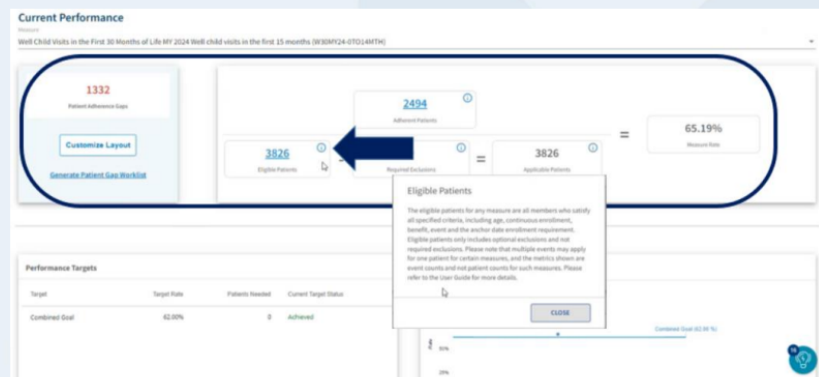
Current Performance

Measure

Well Child Visits in the First 30 Months of Life MY 2024 Well child visits in the first 15 months (W30MY24-0TO14MTH)

1332

Patient Adherence Gaps

Customize Layout

Generate Patient Gap Worklist

2494

Adherent Patients

3826

Eligible Patients

-

Required Exclusions

=

3826

Applicable Patients

=

65.19%

Measure Rate

Eligible Patients

The eligible patients for any measure are all members who satisfy all specified criteria, including age, continuous enrollment, benefit, event and the anchor date enrollment requirement. Eligible patients only includes optional exclusions and not required exclusions. Please note that multiple events may apply for one patient for certain measures, and the metrics shown are event counts and not patient counts for such measures. Please refer to the User Guide for more details.

CLOSE

Performance Targets

| Target | Target Rate | Patients Needed | Current Target Status |
|---|---|---|---|
| Combined Goal | 62.00% | 0 | Achieved |

Combined Goal (62.00 %)

Rate

80%

20%